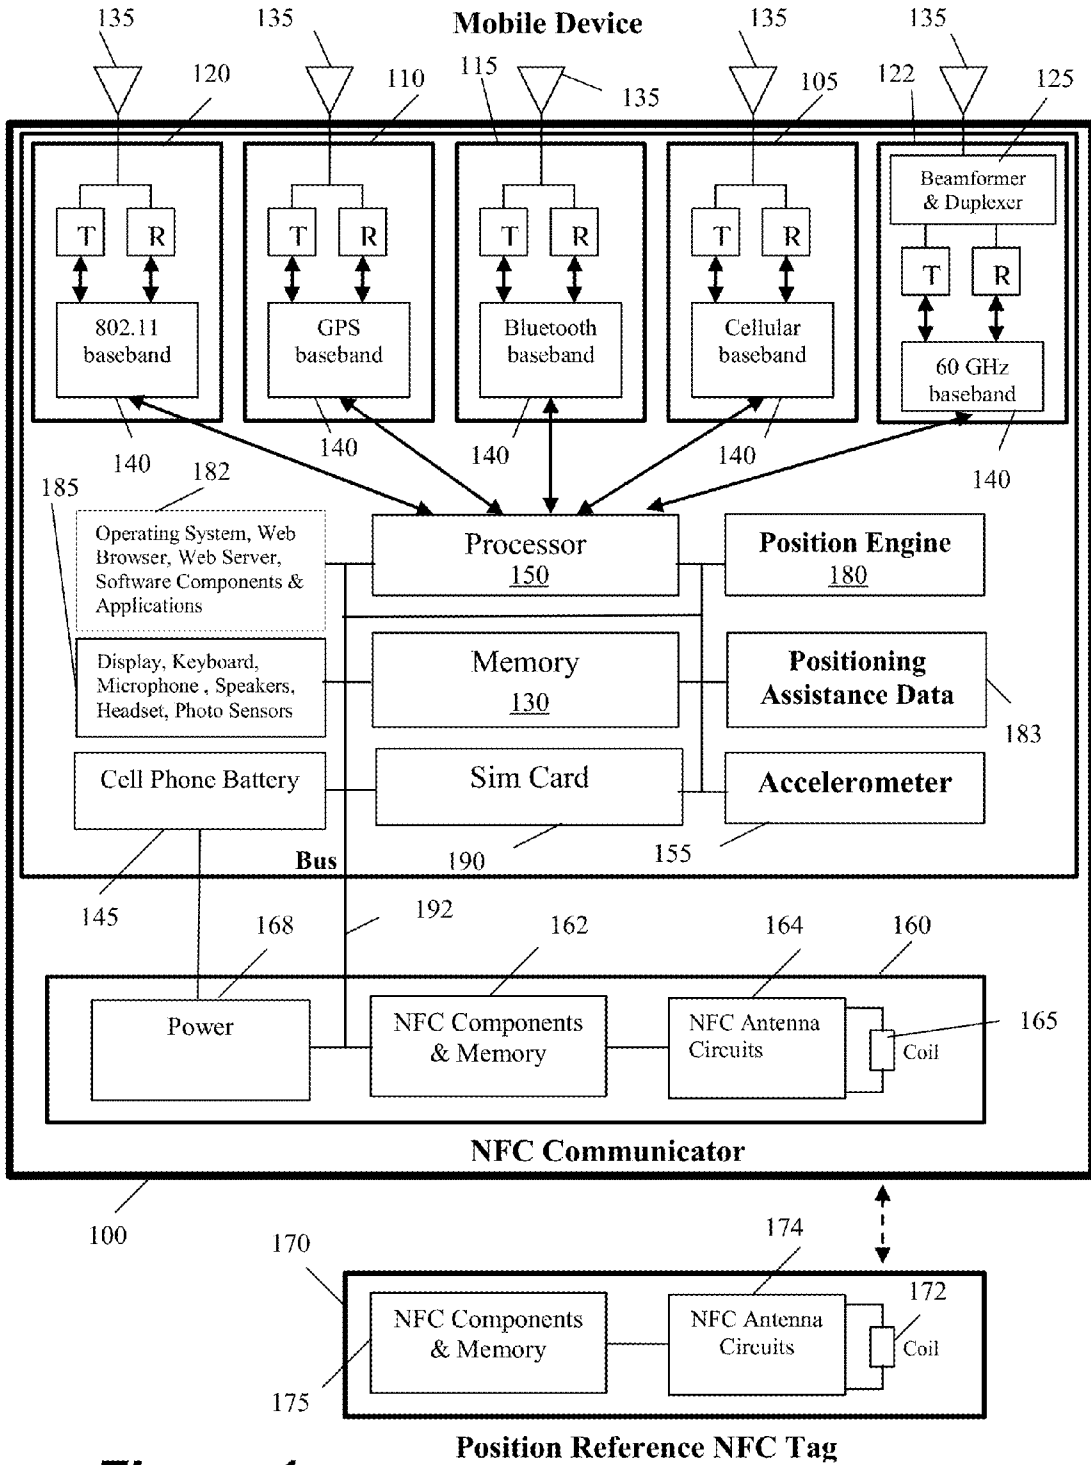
135 135 Mobile Device 135 135

120 110 115 135 105 122 125

T R T R T R T R

802.11 baseband

GPS baseband

Bluetooth baseband

Cellular baseband

Beamformer & Duplexer

T R

60 GHz baseband

140 140 140 140 140

185 182

Operating System, Web Browser, Web Server, Software Components & Applications

Processor 150

Position Engine 180

Display, Keyboard, Microphone , Speakers, Headset, Photo Sensors

Memory 130

Positioning Assistance Data

183

Cell Phone Battery

Sim Card

Accelerometer

Bus 190 155

145 192

168 162 164 160

Power

NFC Components & Memory

NFC Antenna Circuits

Coil

165

NFC Communicator

100

170 174

172

NFC Components & Memory

NFC Antenna Circuits

Coil

175

Position Reference NFC Tag